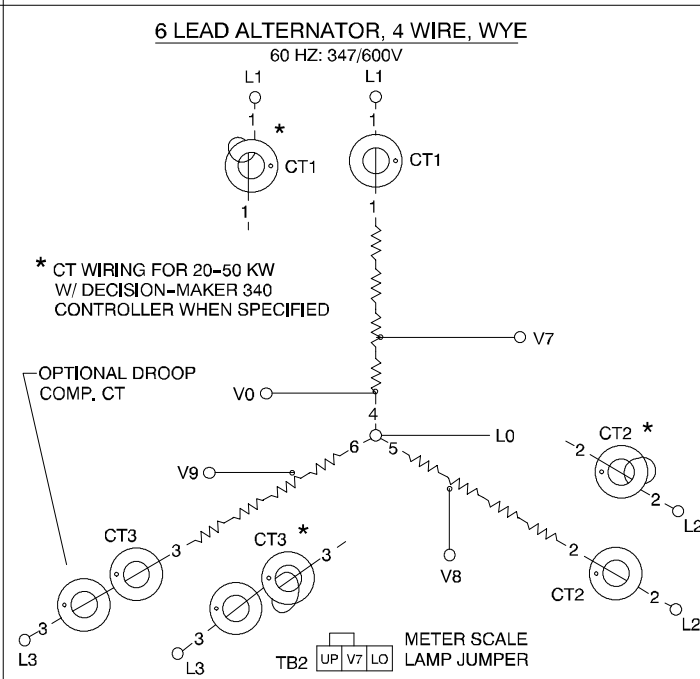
6 LEAD ALTERNATOR, 4 WIRE, WYE
60 HZ: 347/600V

L1
1
*
CT1
1

L1
1
CT1
1

* CT WIRING FOR 20-50 KW W/ DECISION-MAKER 340 CONTROLLER WHEN SPECIFIED

V7

OPTIONAL DROOP COMP. CT

V0
4
L0
6
5
V9

CT2 *
2
2
L2

CT3
3
CT3 *
3
V8
2
CT2
2
L2

3
L3
3
L3

TB2 UP V7 LO
METER SCALE LAMP JUMPER